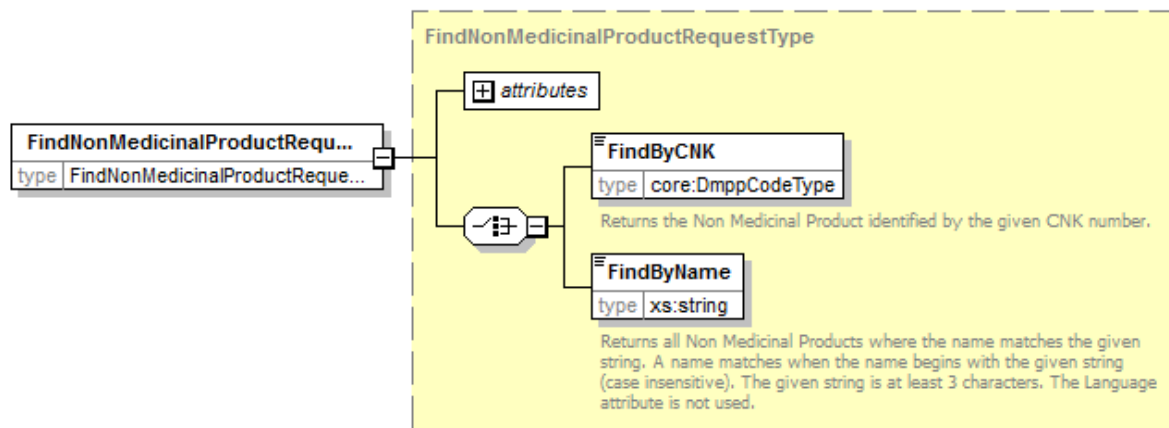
FindNonMedicinalProductRequestType

FindNonMedicinalProductRequ...
type FindNonMedicinalProductReque...

attributes

FindByCNK
type core:DmppCodeType

Returns the Non Medicinal Product identified by the given CNK number.

FindByName
type xs:string

Returns all Non Medicinal Products where the name matches the given string. A name matches when the name begins with the given string (case insensitive). The given string is at least 3 characters. The Language attribute is not used.